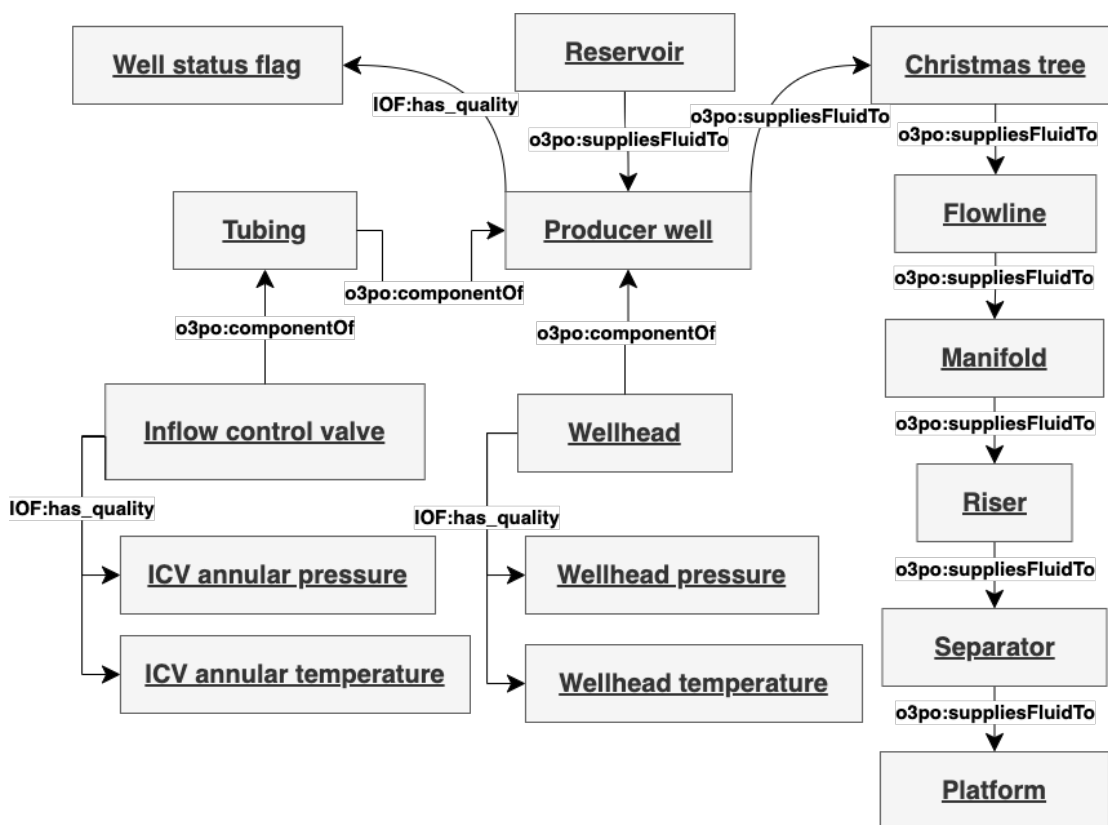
Well status flag

Reservoir

Christmas tree

IOF:has_quality

o3po:suppliesFluidTo

o3po:suppliesFluidTo

o3po:suppliesFluidTo

Tubing

Producer well

Flowline

o3po:componentOf

o3po:suppliesFluidTo

o3po:componentOf

o3po:componentOf

Manifold

Inflow control valve

Wellhead

o3po:suppliesFluidTo

IOF:has_quality

IOF:has_quality

Riser

ICV annular pressure

Wellhead pressure

o3po:suppliesFluidTo

Separator

ICV annular temperature

Wellhead temperature

o3po:suppliesFluidTo

Platform